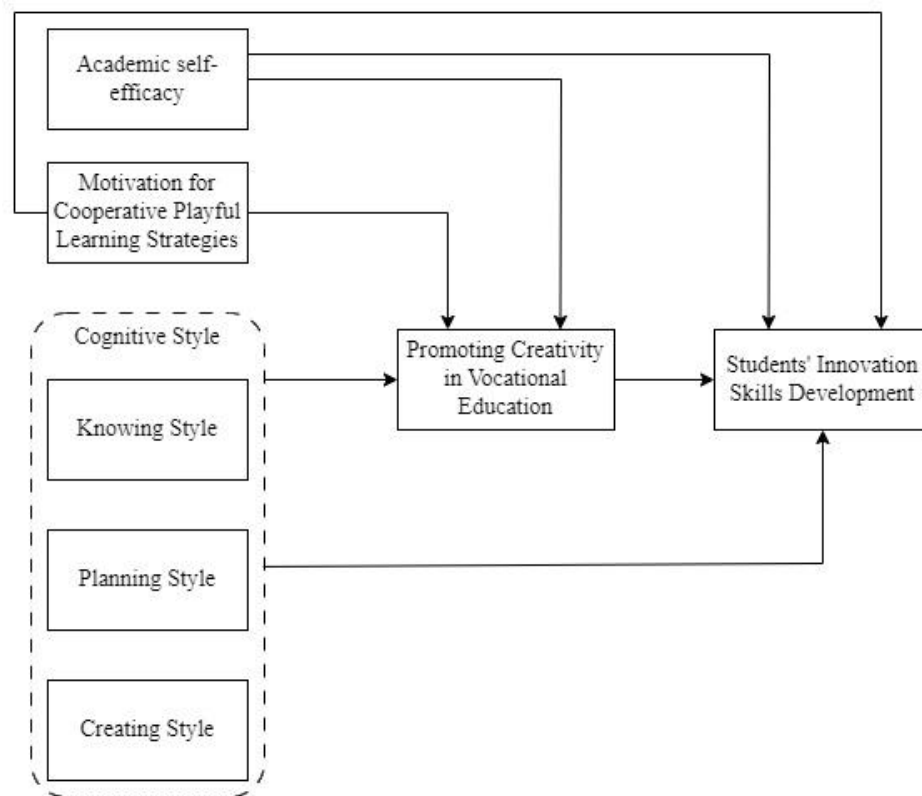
Academic self-efficacy

Motivation for Cooperative Playful Learning Strategies

Cognitive Style

Knowing Style

Planning Style

Creating Style

Promoting Creativity in Vocational Education

Students' Innovation Skills Development